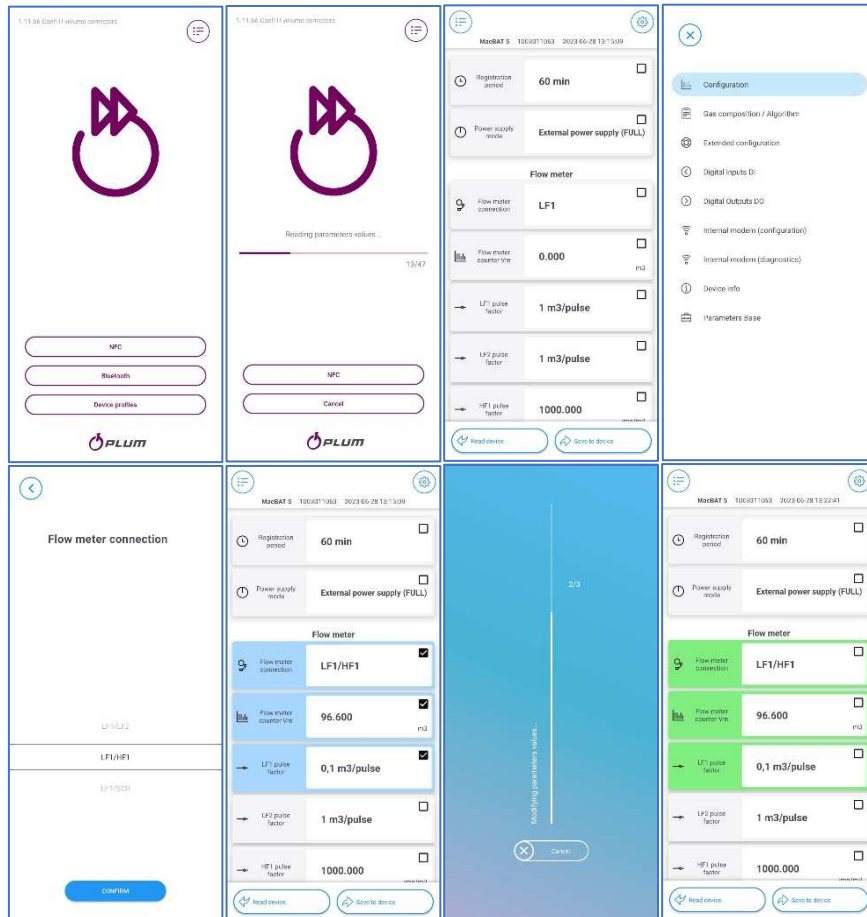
1.11.66 Conf!!! volume correctors

NFC

Bluetooth

Device profiles

PLUM

1.11.66 Conf!!! volume correctors

Reading parameters values ...

13/47

NFC

Cancel

PLUM

MacBAT 5 1003311063 2023-06-28 13:15:09

Registration period
60 min

Power supply mode
External power supply (FULL)

Flow meter

Flow meter connection
LF1

Flow meter counter Vm
0.000
m3

LF1 pulse factor
1 m3/pulse

LF2 pulse factor
1 m3/pulse

HF1 pulse factor
1000.000

Read device
Save to device

Configuration
Gas composition / Algorithm
Extended configuration
Digital Inputs DI
Digital Outputs DO
Internal modem (configuration)
Internal modem (diagnostics)
Device info
Parameters Base

Flow meter connection

LF1/LF2
LF1/HF1
LF1/SCR

CONFIRM

MacBAT 5 1003311063 2023-06-28 13:15:09

Registration period
60 min

Power supply mode
External power supply (FULL)

Flow meter

Flow meter connection
LF1/HF1

Flow meter counter Vm
96.600
m3

LF1 pulse factor
0,1 m3/pulse

LF2 pulse factor
1 m3/pulse

HF1 pulse factor
1000.000

Read device
Save to device

2/3

Modifying parameters values ...

Cancel

MacBAT 5 1003311063 2023-06-28 13:22:41

Registration period
60 min

Power supply mode
External power supply (FULL)

Flow meter

Flow meter connection
LF1/HF1

Flow meter counter Vm
96.600
m3

LF1 pulse factor
0,1 m3/pulse

LF2 pulse factor
1 m3/pulse

HF1 pulse factor
1000.000

Read device
Save to device